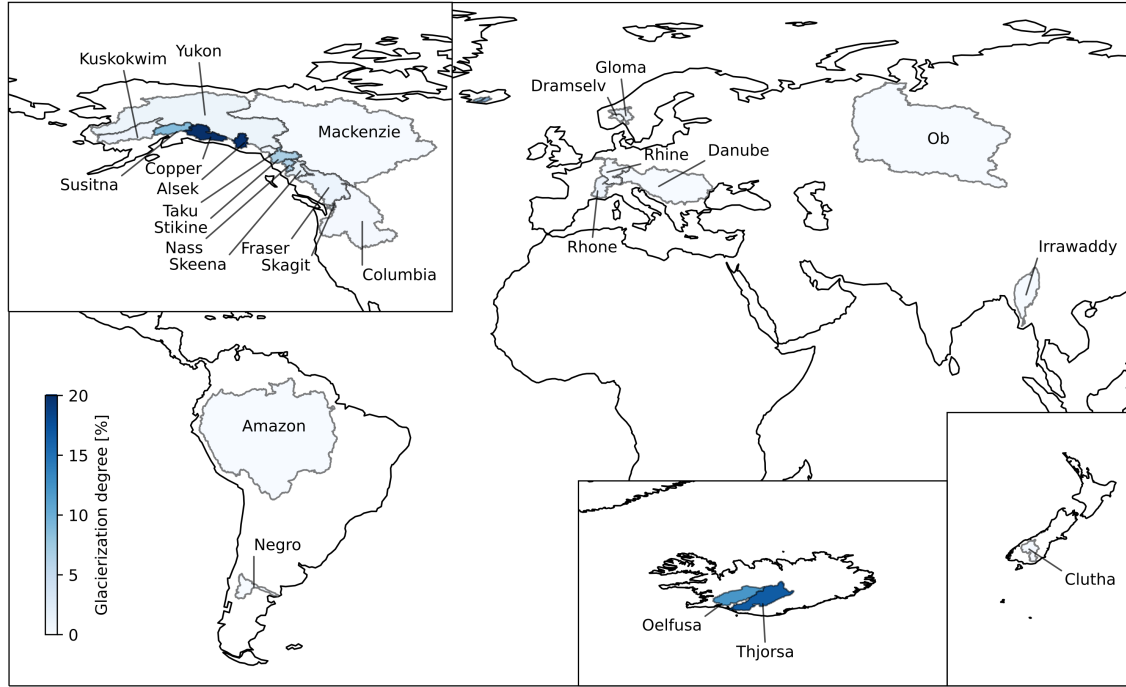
Kuskokwim
Yukon
Mackenzie
Susitna
Copper
Alsek
Taku
Stikine
Nass
Skeena
Fraser
Skagit
Columbia
Gloma
Dramselv
Rhine
Danube
Rhone
Ob
Irrawaddy
Amazon
Negro
Oelfusa
Thjorsa
Clutha
Glacierization degree [%]
20
15
10
5
0